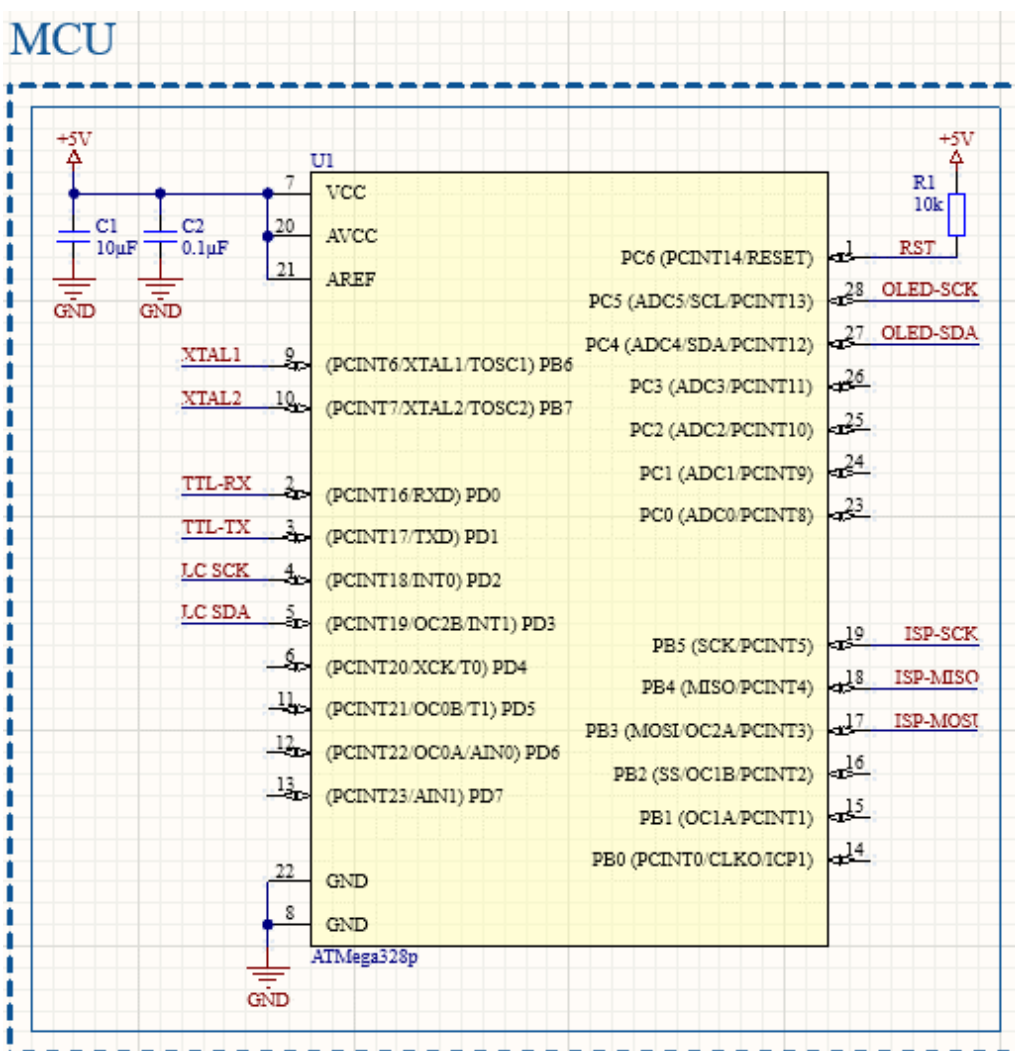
MCU

+5V
C1 10µF
C2 0.1µF
GND
GND

U1
7 VCC
20 AVCC
21 AREF

XTAL1 9 (PCINT6/XTAL1/TOSC1) PB6
XTAL2 10 (PCINT7/XTAL2/TOSC2) PB7

TTL-RX 2 (PCINT16/RXD) PD0
TTL-TX 3 (PCINT17/TXD) PD1
LC SCK 4 (PCINT18/INT0) PD2
LC SDA 5 (PCINT19/OC2B/INT1) PD3
6 (PCINT20/XCK/T0) PD4
11 (PCINT21/OC0B/T1) PD5
12 (PCINT22/OC0A/AIN0) PD6
13 (PCINT23/AIN1) PD7

22 GND
8 GND
GND
ATMega328p

+5V
R1 10k
PC6 (PCINT14/RESET) 1 RST
PC5 (ADC5/SCL/PCINT13) 28 OLED-SCK
PC4 (ADC4/SDA/PCINT12) 27 OLED-SDA
PC3 (ADC3/PCINT11) 26
PC2 (ADC2/PCINT10) 25
PC1 (ADC1/PCINT9) 24
PC0 (ADC0/PCINT8) 23

PB5 (SCK/PCINT5) 19 ISP-SCK
PB4 (MISO/PCINT4) 18 ISP-MISO
PB3 (MOSI/OC2A/PCINT3) 17 ISP-MOSI
PB2 (SS/OC1B/PCINT2) 16
PB1 (OC1A/PCINT1) 15
PB0 (PCINT0/CLKO/ICP1) 14